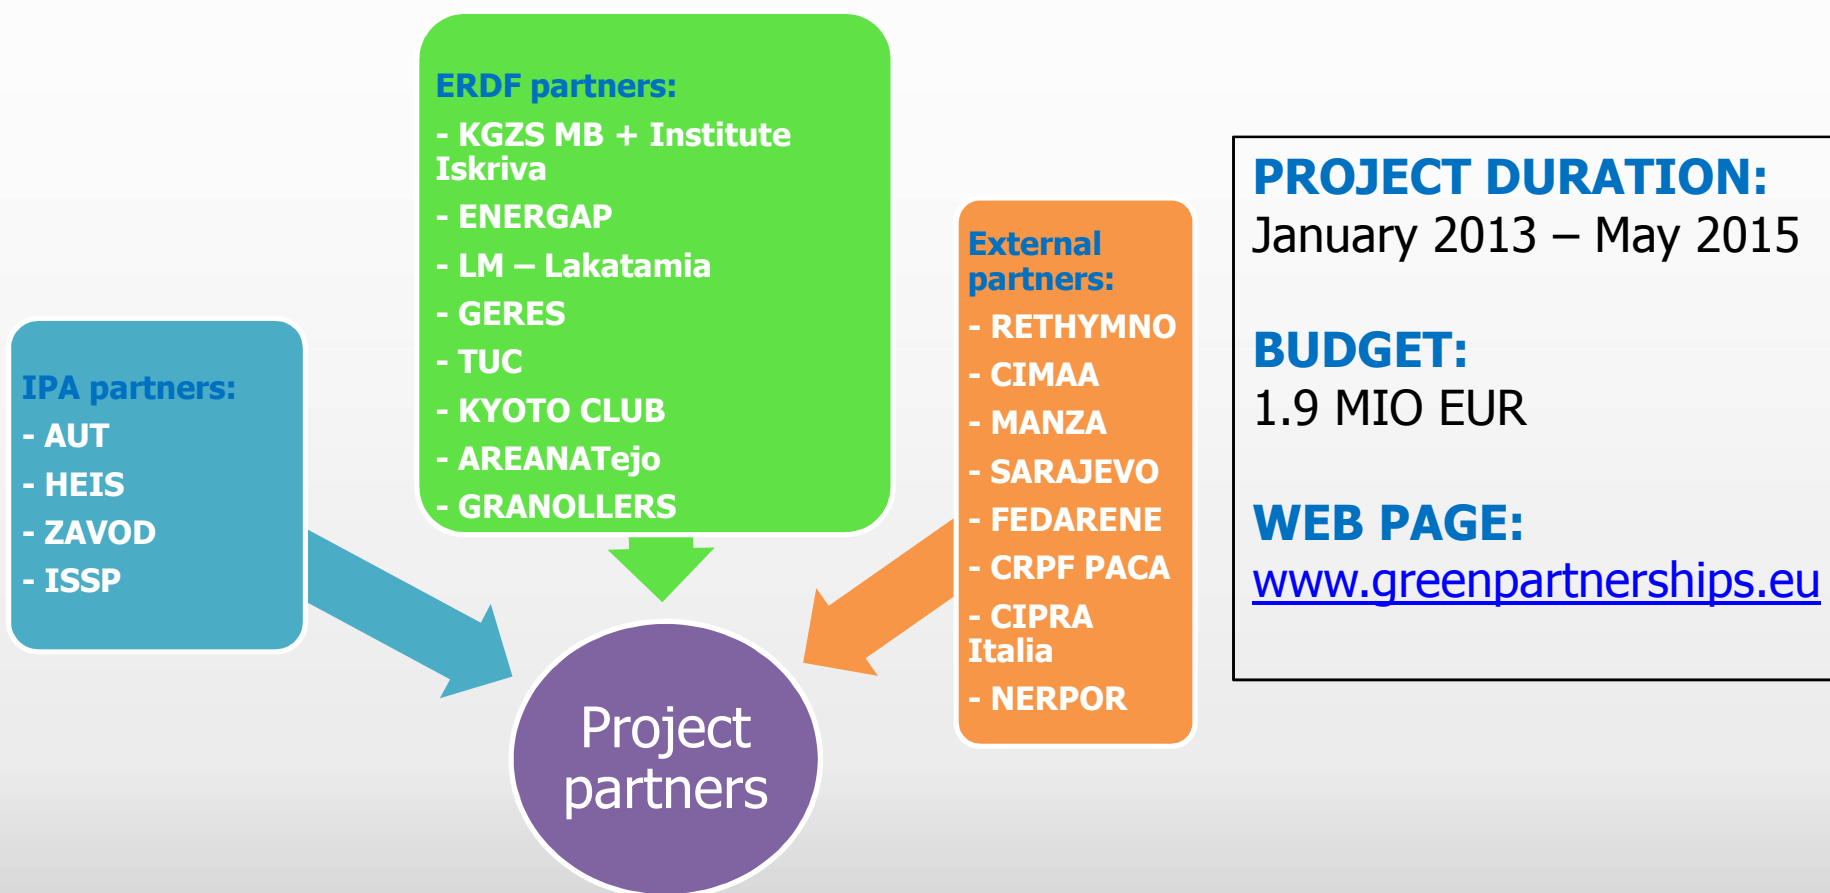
ERDF partners:
- KGZS MB + Institute Iskriva
- ENERGAP
- LM – Lakatamia
- GERES
- TUC
- KYOTO CLUB
- AREANATejo
- GRANOLLERS

IPA partners:
- AUT
- HEIS
- ZAVOD
- ISSP

External partners:
- RETHYMNO
- CIMAA
- MANZA
- SARAJEVO
- FEDARENE
- CRPF PACA
- CIPRA Italia
- NERPOR

Project partners

PROJECT DURATION:
January 2013 – May 2015

BUDGET:
1.9 MIO EUR

WEB PAGE:
www.greenpartnerships.eu